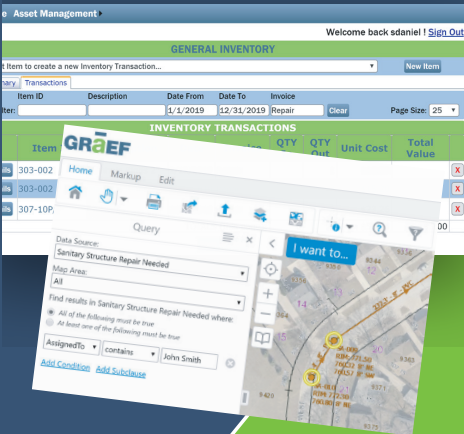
e Asset Management

Welcome back sdaniel ! Sign Out

GENERAL INVENTORY

t Item to create a new Inventory Transaction...

New Item

mary Transactions

Item ID Description Date From Date To Invoice

lter: 1/1/2019 12/31/2019 Repair Clear Page Size: 25

INVENTORY TRANSACTIONS

| Item | | QTY In | QTY Out | Unit Cost | Total Value | |
|---|---|---|---|---|---|---|
| ils 303-002 | | | | | | X |
| ils 303-002 | | | | | | X |
| ils 307-10P | | | | | 00 | X |

GRAEF

Home Markup Edit

Query

Data Source:

Sanitary Structure Repair Needed

Map Area:

All

Find results in Sanitary Structure Repair Needed where:

All of the following must be true

At least one of the following must be true

AssignedTo contains John Smith

Add Condition Add Subclause

I want to...